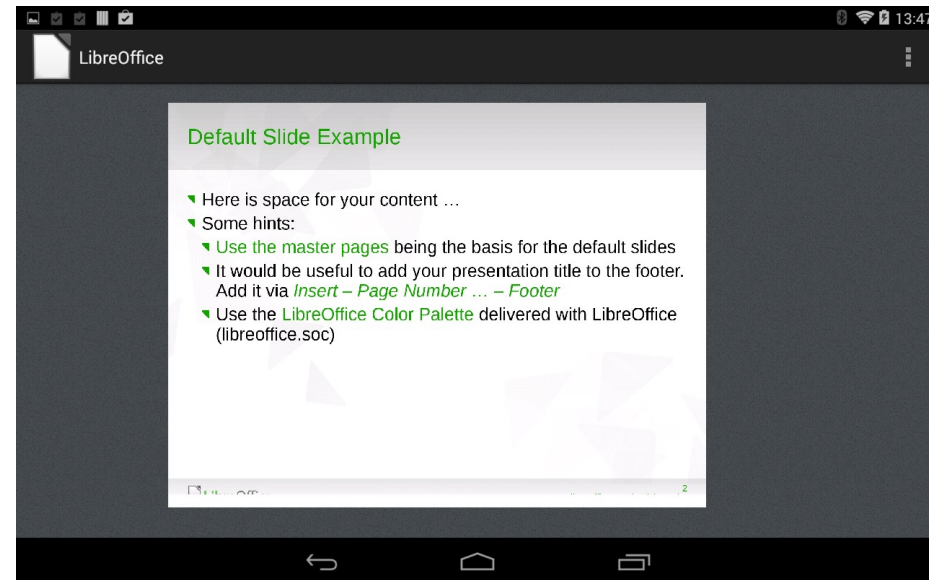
13:47

LibreOffice

Default Slide Example

Here is space for your content …

Some hints:

Use the master pages being the basis for the default slides

It would be useful to add your presentation title to the footer. Add it via *Insert – Page Number … – Footer*

Use the LibreOffice Color Palette delivered with LibreOffice (libreoffice.soc)

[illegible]

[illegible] 2